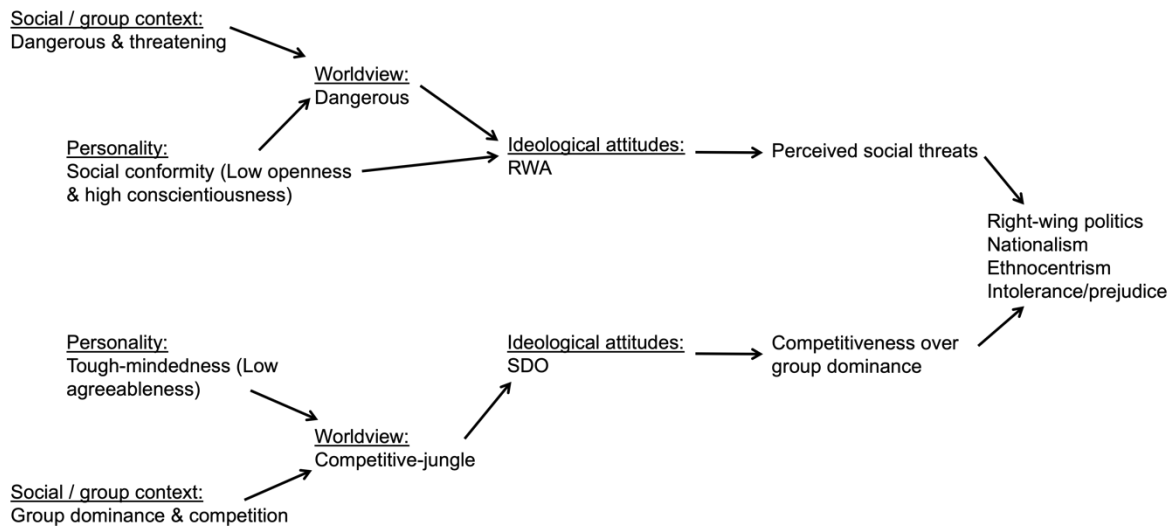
Social / group context:
Dangerous & threatening

Worldview:
Dangerous

Personality:
Social conformity (Low openness & high conscientiousness)

Ideological attitudes:
RWA

Perceived social threats

Right-wing politics
Nationalism
Ethnocentrism
Intolerance/prejudice

Personality:
Tough-mindedness (Low agreeableness)

Ideological attitudes:
SDO

Competitiveness over group dominance

Worldview:
Competitive-jungle

Social / group context:
Group dominance & competition